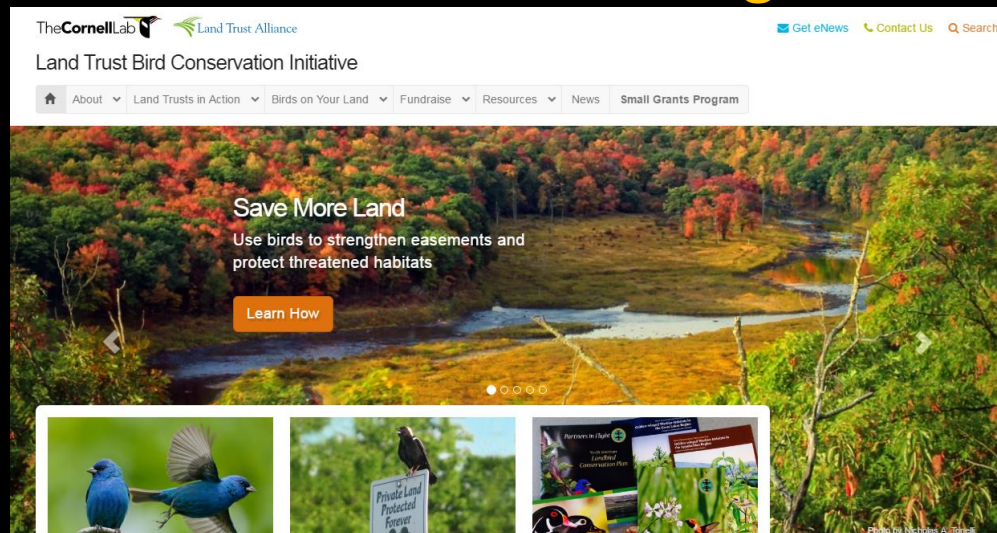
TheCornellLab Land Trust Alliance

Get eNews Contact Us Search

Land Trust Bird Conservation Initiative

About Land Trusts in Action Birds on Your Land Fundraise Resources News Small Grants Program

Save More Land

Use birds to strengthen easements and protect threatened habitats

Learn How

Private Land Protected Forever

Partners in Flight

Landbird Conservation Plan

Photo by Nicholas A. Tonelli